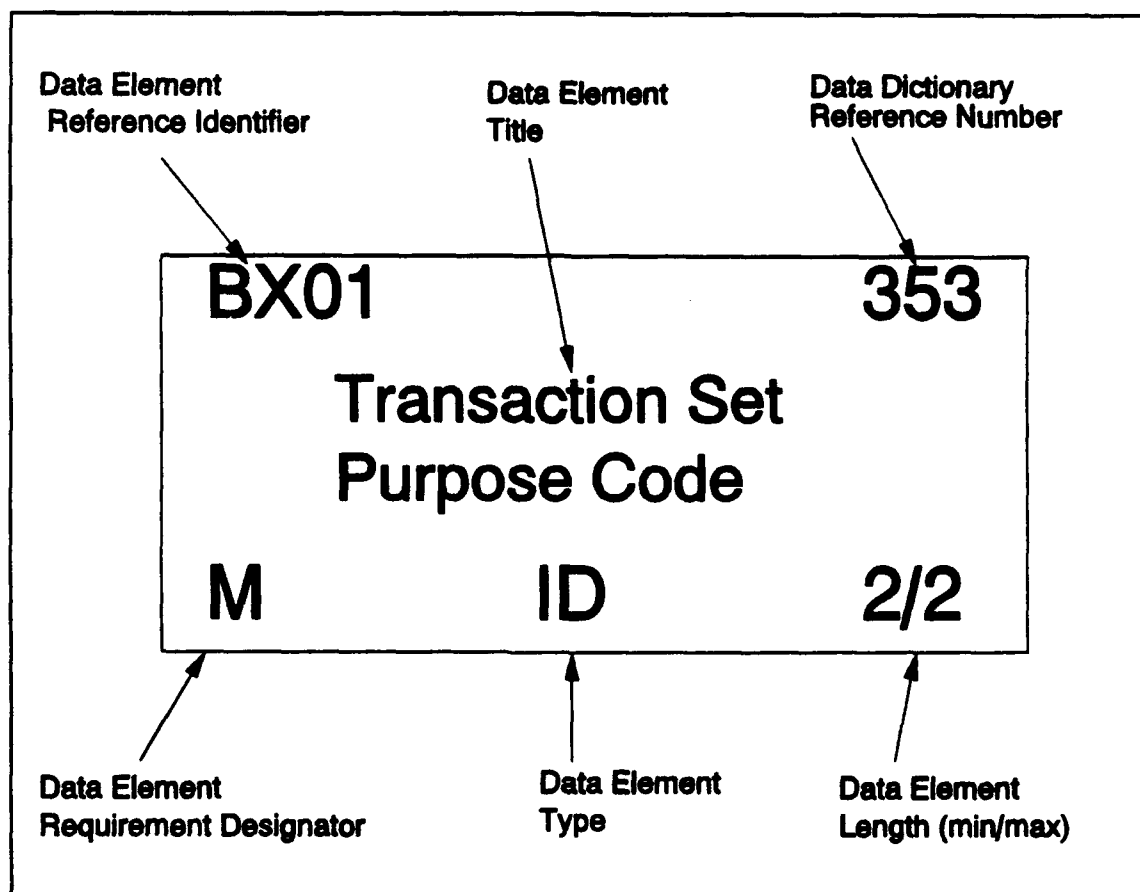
Data Element Reference Identifier

Data Element Title

Data Dictionary Reference Number

BX01

353

Transaction Set Purpose Code

M

ID

2/2

Data Element Requirement Designator

Data Element Type

Data Element Length (min/max)